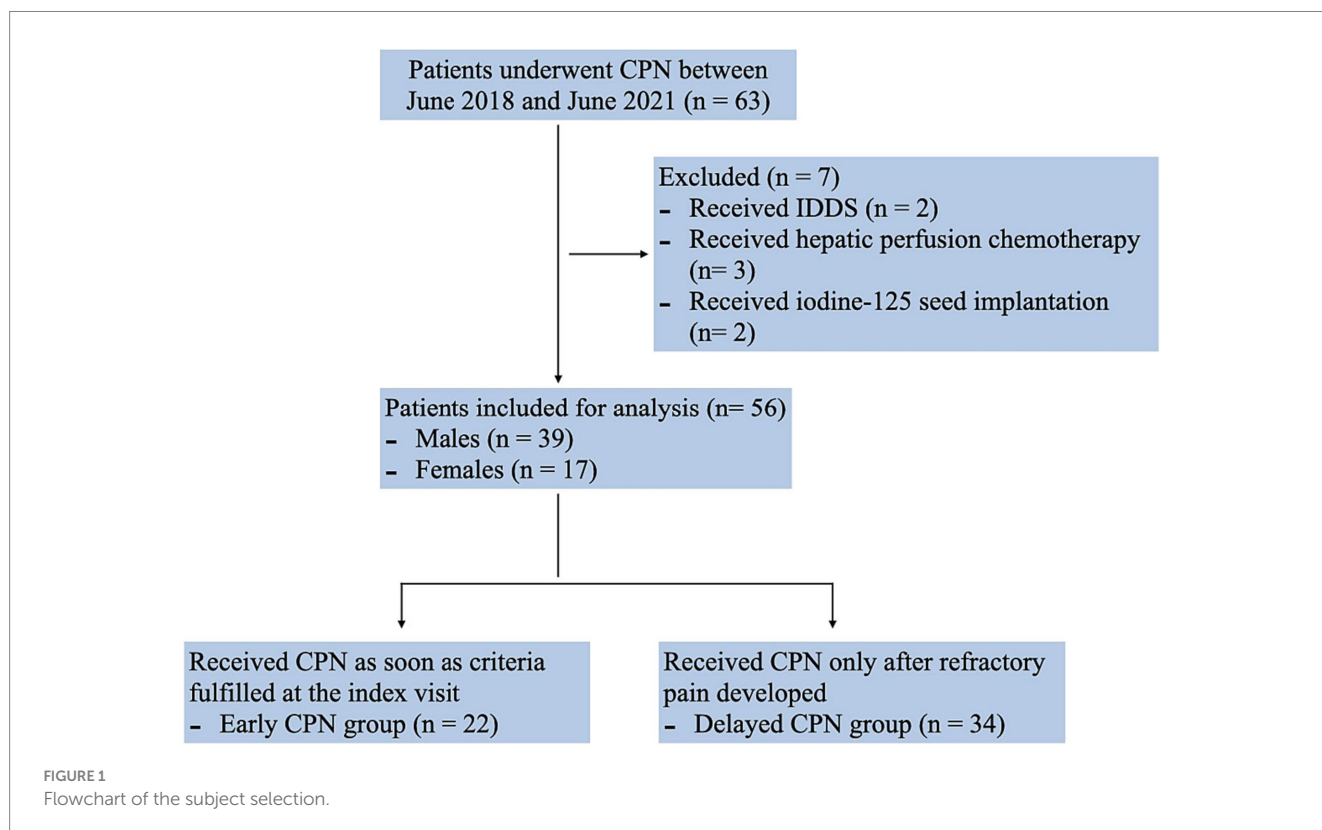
Patients underwent CPN between June 2018 and June 2021 (n = 63)

Excluded (n = 7)
- Received IDDS (n = 2)
- Received hepatic perfusion chemotherapy (n= 3)
- Received iodine-125 seed implantation (n= 2)

Patients included for analysis (n= 56)
- Males (n = 39)
- Females (n = 17)

Received CPN as soon as criteria fulfilled at the index visit
- Early CPN group (n = 22)

Received CPN only after refractory pain developed
- Delayed CPN group (n = 34)

FIGURE 1
Flowchart of the subject selection.